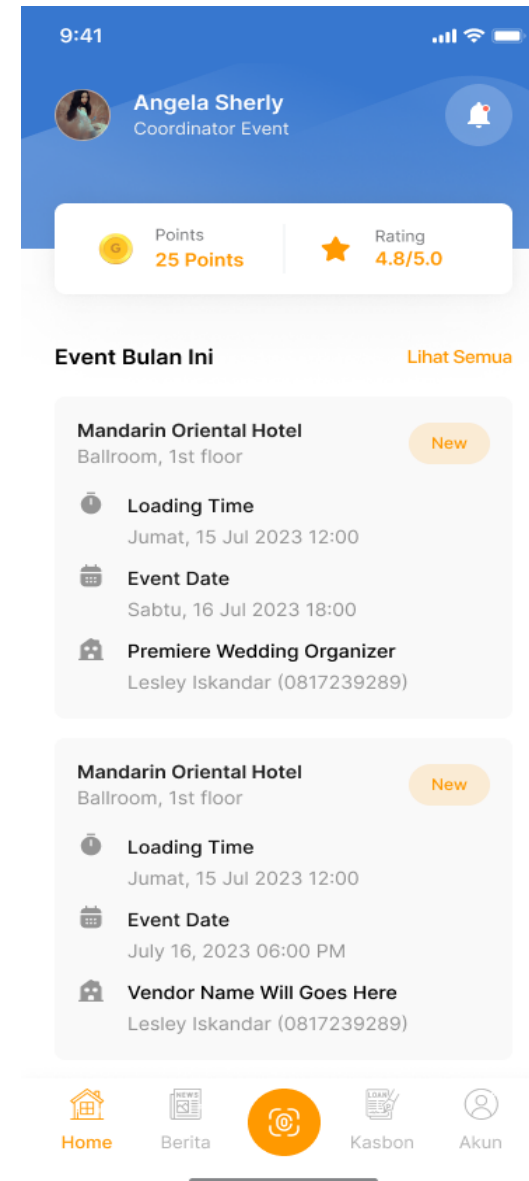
9:41

Angela Sherly
Coordinator Event

G
Points
25 Points

Rating
4.8/5.0

Event Bulan Ini
Lihat Semua

Mandarin Oriental Hotel
Ballroom, 1st floor
New

Loading Time
Jumat, 15 Jul 2023 12:00

Event Date
Sabtu, 16 Jul 2023 18:00

Premiere Wedding Organizer
Lesley Iskandar (0817239289)

Mandarin Oriental Hotel
Ballroom, 1st floor
New

Loading Time
Jumat, 15 Jul 2023 12:00

Event Date
July 16, 2023 06:00 PM

Vendor Name Will Goes Here
Lesley Iskandar (0817239289)

Home
NEWS
Berita
LOAN
Kasbon
Akun